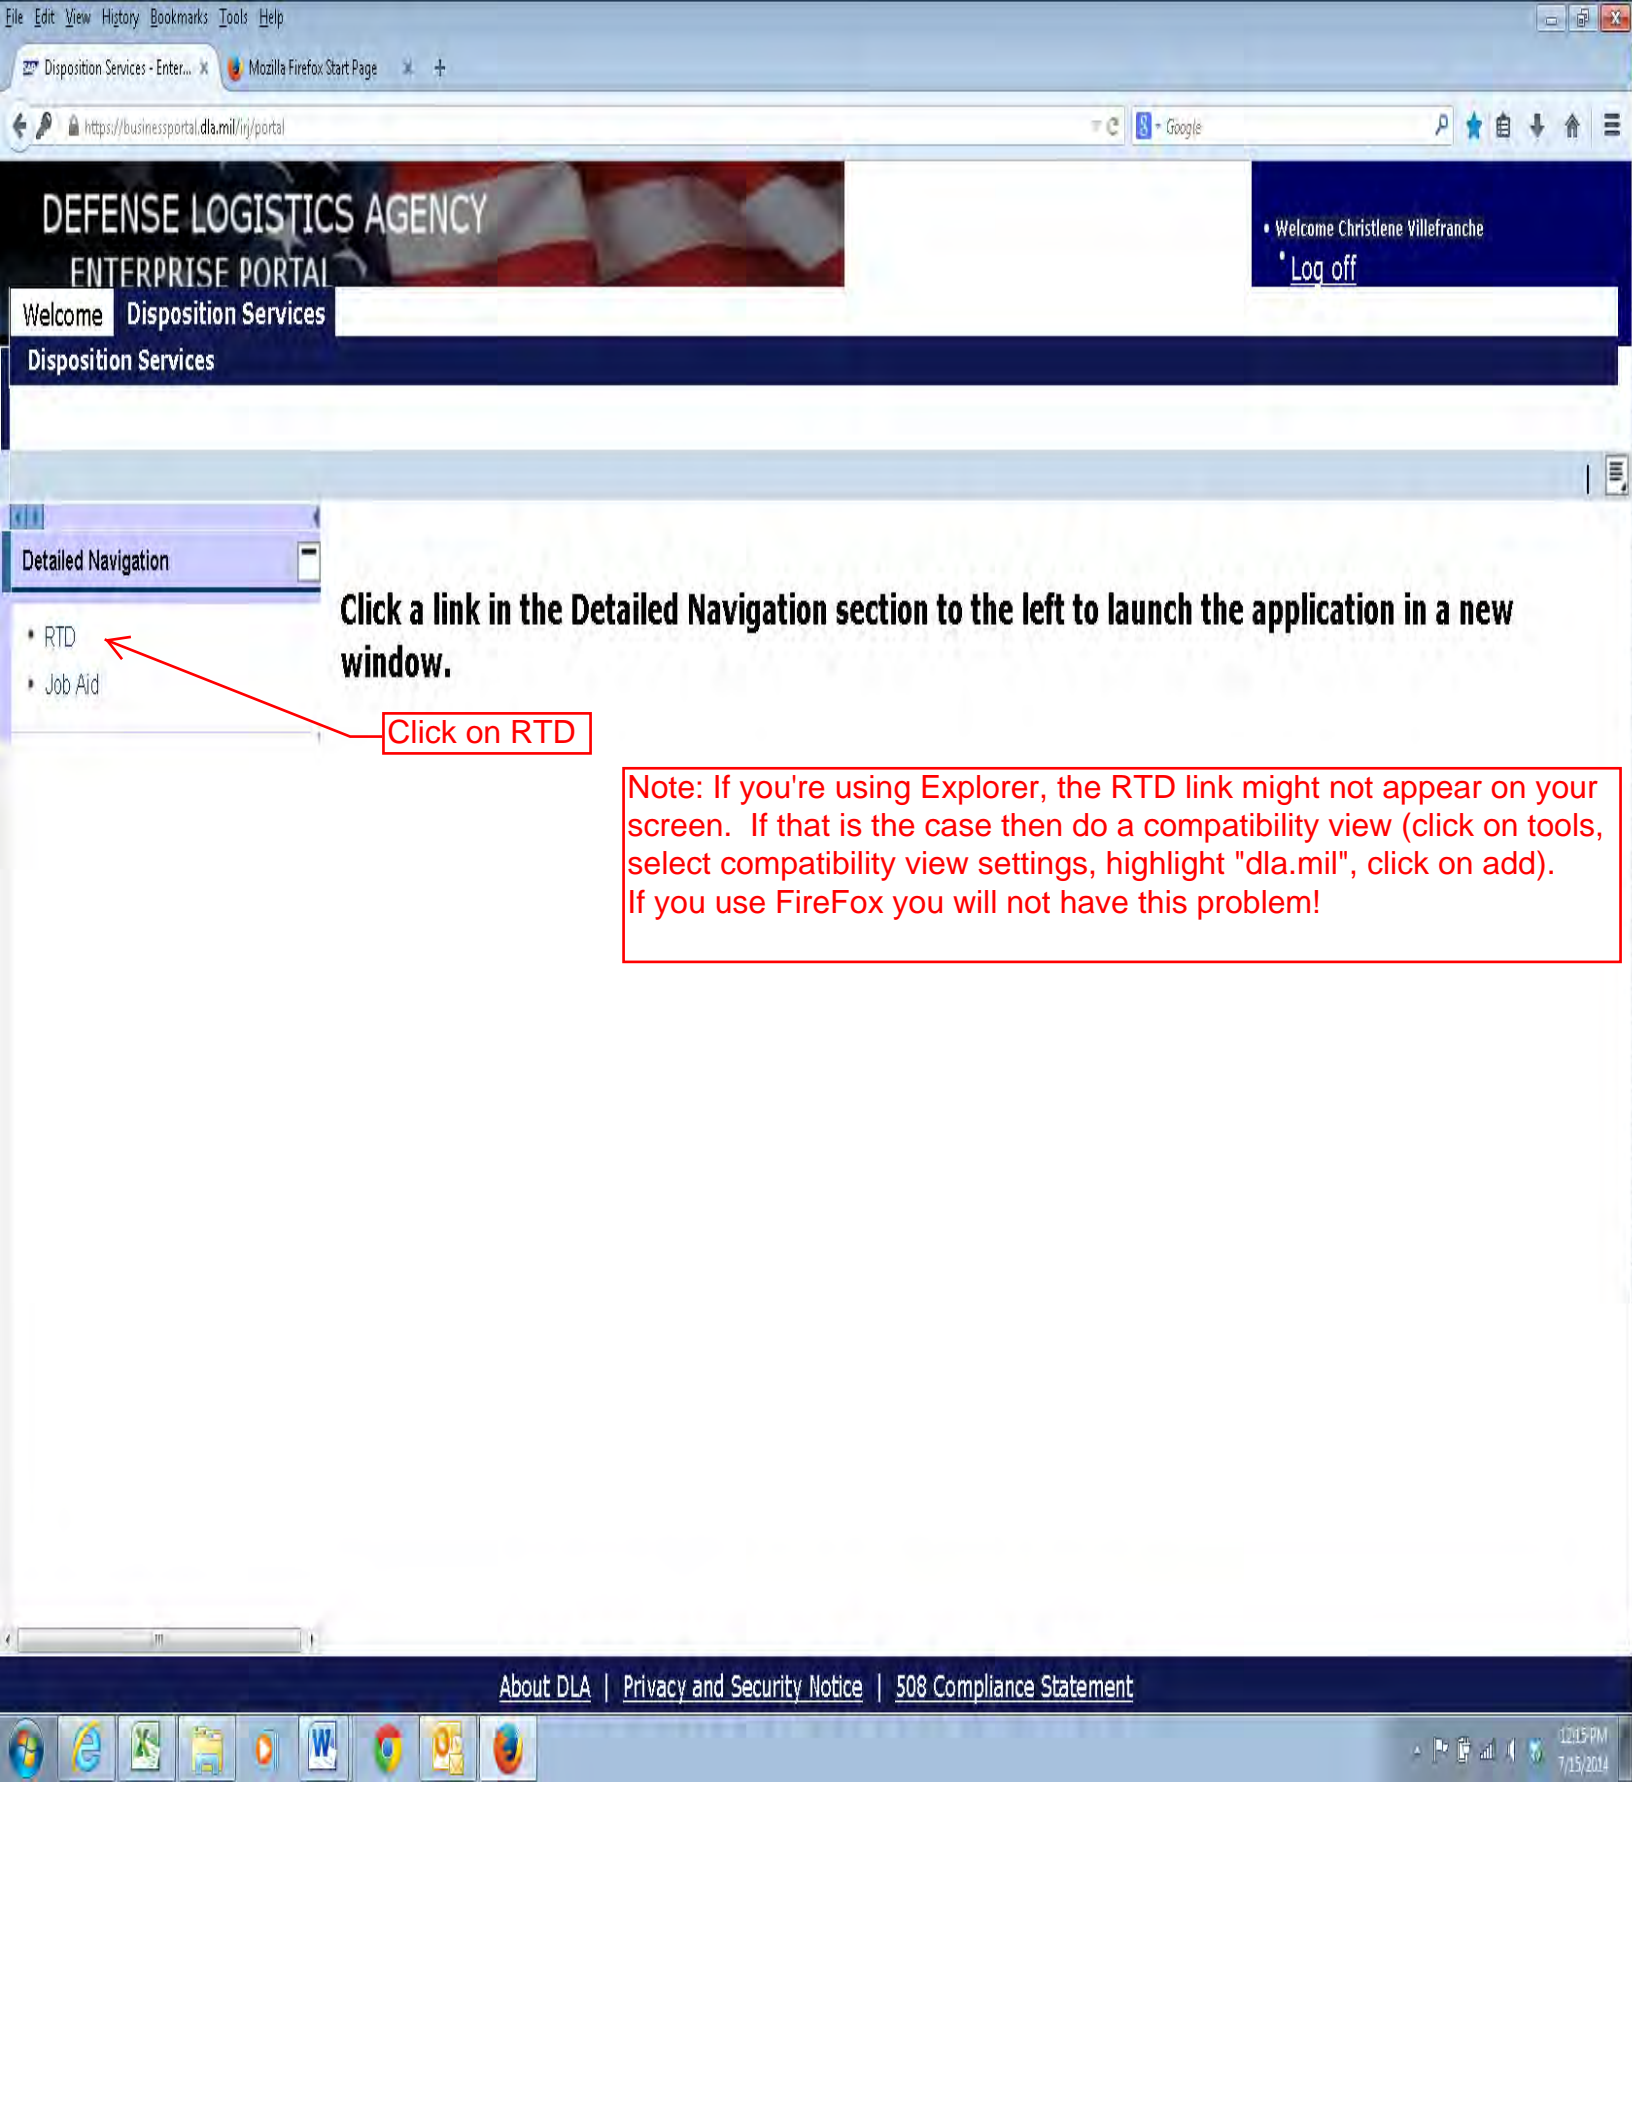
File Edit View History Bookmarks Tools Help

Disposition Services - Enter... × Mozilla Firefox Start Page × +

https://businessportal.dla.mil/irj/portal

Google

DEFENSE LOGISTICS AGENCY
ENTERPRISE PORTAL

• Welcome Christlene Villefranche
• Log off

Welcome Disposition Services

Disposition Services

Detailed Navigation

• RTD
• Job Aid

Click a link in the Detailed Navigation section to the left to launch the application in a new window.

Click on RTD

Note: If you're using Explorer, the RTD link might not appear on your screen. If that is the case then do a compatibility view (click on tools, select compatibility view settings, highlight "dla.mil", click on add).
If you use FireFox you will not have this problem!

About DLA | Privacy and Security Notice | 508 Compliance Statement

12:15 PM
7/15/2014